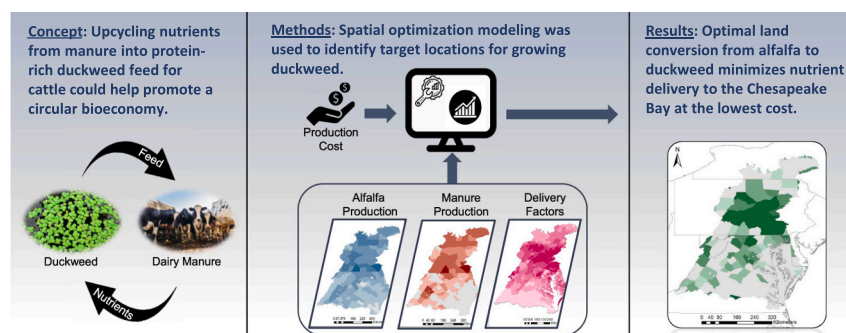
Concept: Upcycling nutrients from manure into protein-rich duckweed feed for cattle could help promote a circular bioeconomy.

Feed

Duckweed

Dairy Manure

Nutrients

Methods: Spatial optimization modeling was used to identify target locations for growing duckweed.

Production Cost

Alfalfa Production

Manure Production

Delivery Factors

Results: Optimal land conversion from alfalfa to duckweed minimizes nutrient delivery to the Chesapeake Bay at the lowest cost.

N

0 40 80 160 240 320 Kilometers